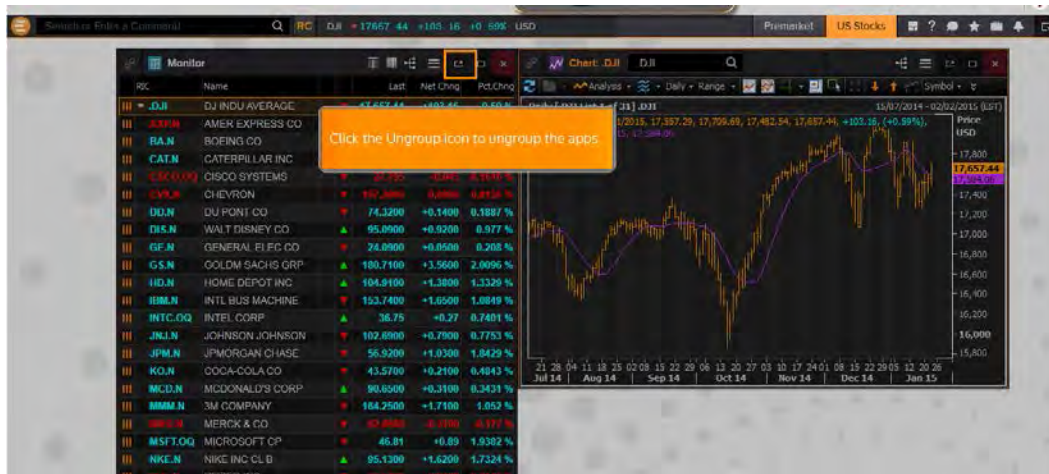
Search or Enter a Command | RC | DJI ▼17667.44 +103.16 +0.59% USD | Premarket | US Stocks

Monitor

| RIC | Name | Last | Net Chng | Pct.Chng |
|---|---|---|---|---|
| .DJI | DJ INDU AVERAGE | 17,657.44 | +103.16 | 0.59 % |
| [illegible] | AMER EXPRESS CO | | | |
| BA.N | BOEING CO | | | |
| CAT.N | CATERPILLAR INC | | | |
| CSCO.OQ | CISCO SYSTEMS | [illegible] | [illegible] | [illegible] |
| CVX.N | CHEVRON | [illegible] | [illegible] | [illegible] |
| DD.N | DU PONT CO | 74.3200 | +0.1400 | 0.1887 % |
| DIS.N | WALT DISNEY CO | 95.0900 | +0.9200 | 0.977 % |
| GE.N | GENERAL ELEC CO | 24.0900 | +0.0500 | 0.208 % |
| GS.N | GOLDM SACHS GRP | 180.7100 | +3.5600 | 2.0096 % |
| HD.N | HOME DEPOT INC | 104.9100 | +1.3800 | 1.3329 % |
| IBM.N | INTL BUS MACHINE | 153.7400 | +1.6500 | 1.0849 % |
| INTC.OQ | INTEL CORP | 36.75 | +0.27 | 0.7401 % |
| JNJ.N | JOHNSON JOHNSON | 102.6900 | +0.7900 | 0.7753 % |
| JPM.N | JPMORGAN CHASE | 56.9200 | +1.0300 | 1.8429 % |
| KO.N | COCA-COLA CO | 43.5700 | +0.2100 | 0.4843 % |
| MCD.N | MCDONALD'S CORP | 90.6500 | +0.3100 | 0.3431 % |
| MMM.N | 3M COMPANY | 164.2500 | +1.7100 | 1.052 % |
| MRK.N | MERCK & CO | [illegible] | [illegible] | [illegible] |
| MSFT.OQ | MICROSOFT CP | 46.81 | +0.89 | 1.9382 % |
| NKE.N | NIKE INC CL B | 95.1300 | +1.6200 | 1.7324 % |

Click the Ungroup icon to ungroup the apps

Chart: .DJI | .DJI

Analysis | Daily | Range | Symbol

Daily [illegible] 1/2015, 17,557.29, 17,709.69, 17,482.54, 17,657.44, +103.16, (+0.59%), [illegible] 15, 17,594.06

15/07/2014 - 02/02/2015 (EST)

Price USD

17,800
17,657.44
17,594.06
17,400
17,200
17,000
16,800
16,600
16,400
16,200
16,000
15,800

21 28 04 11 18 25 02 08 15 22 29 06 13 20 27 03 10 17 24 01 08 15 22 29 05 12 20 26
Jul 14 | Aug 14 | Sep 14 | Oct 14 | Nov 14 | Dec 14 | Jan 15